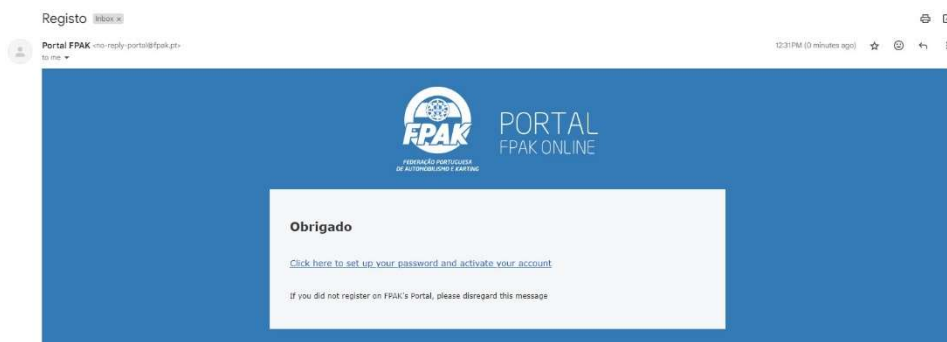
Registo Inbox ×

Portal FPAK <no-reply-portal@fpak.pt>
to me

12:31 PM (0 minutes ago)

FPAK
FEDERAÇÃO PORTUGUESA DE AUTOMOBILISMO E KARTING

PORTAL
FPAK ONLINE

Obrigado

Click here to set up your password and activate your account

If you did not register on FPAK's Portal, please disregard this message